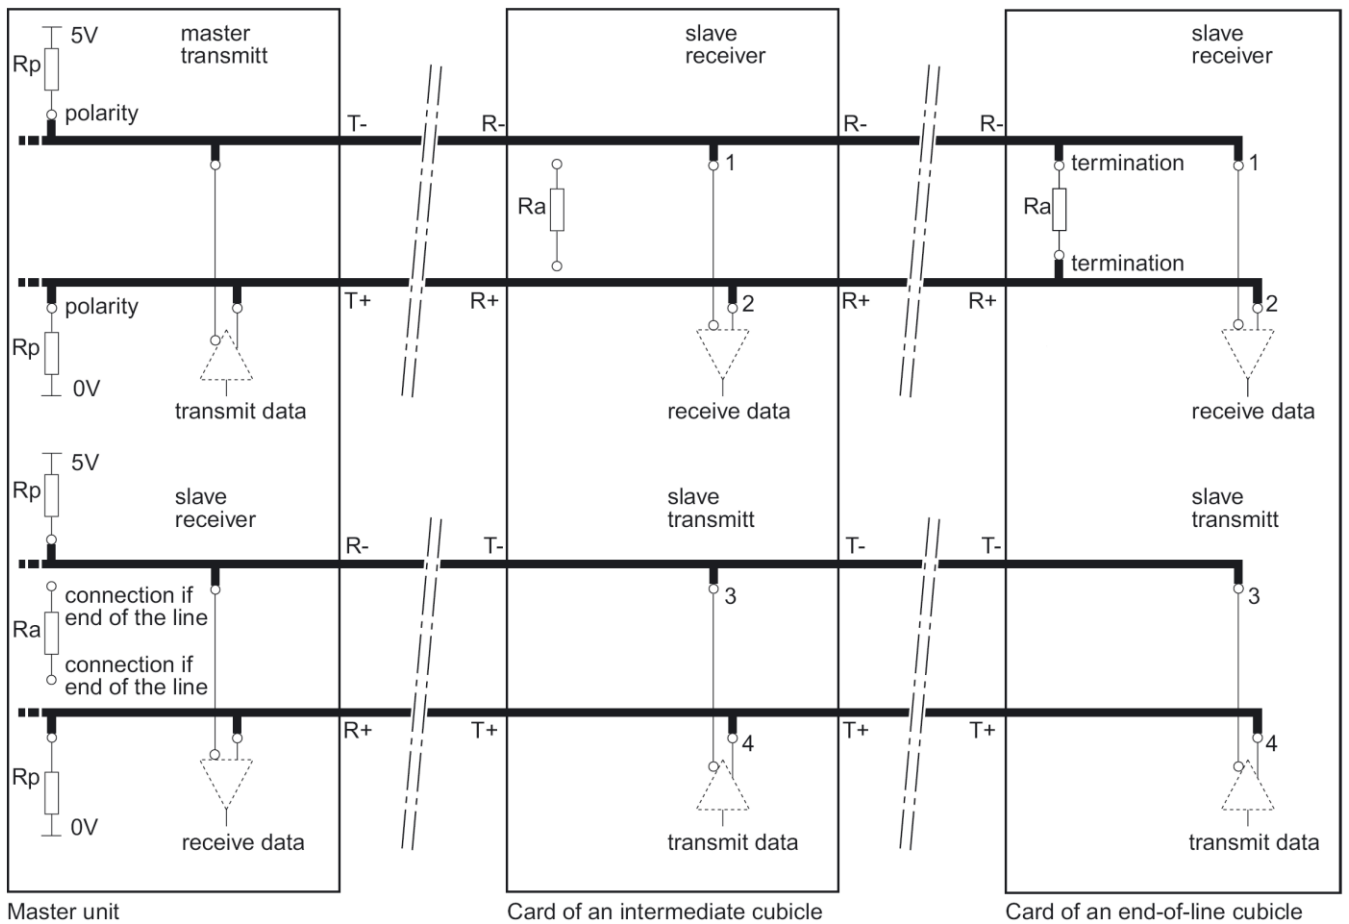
5V
Rp
master transmitt
polarity
T-
R-
slave receiver
R-
R-
slave receiver
1
Ra
termination
1
Ra
termination
polarity
T+
R+
2
R+
R+
2
Rp
0V
transmit data
receive data
receive data

5V
Rp
slave receiver
R-
T-
slave transmitt
T-
T-
slave transmitt
connection if end of the line
3
3
Ra
connection if end of the line
R+
T+
T+
T+
4
4
Rp
0V
receive data
transmit data
transmit data

Master unit
Card of an intermediate cubicle
Card of an end-of-line cubicle